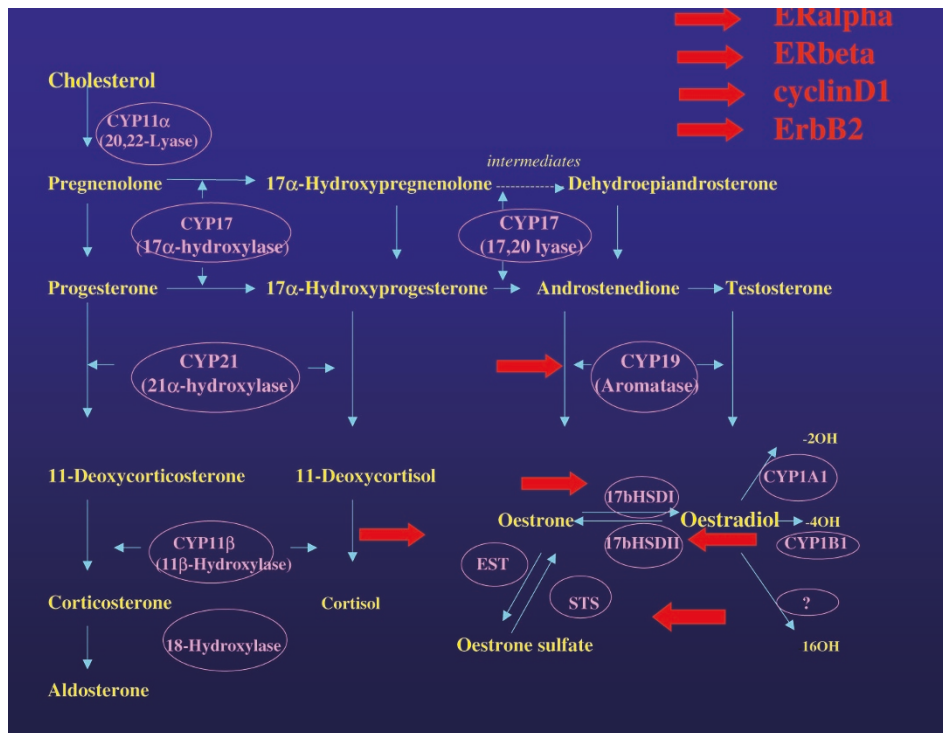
ERalpha
ERbeta
cyclinD1
ErbB2

Cholesterol

CYP11$\alpha$
(20,22-Lyase)

intermediates

Pregnenolone
17$\alpha$-Hydroxypregnenolone
Dehydroepiandrosterone

CYP17
(17$\alpha$-hydroxylase)

CYP17
(17,20 lyase)

Progesterone
17$\alpha$-Hydroxyprogesterone
Androstenedione
Testosterone

CYP21
(21$\alpha$-hydroxylase)

CYP19
(Aromatase)

-2OH

11-Deoxycorticosterone
11-Deoxycortisol

CYP1A1

17bHSDI

Oestrone
Oestradiol
-4OH

17bHSDII
CYP1B1

CYP11$\beta$
(11$\beta$-Hydroxylase)

EST

STS

?

Corticosterone
Cortisol

18-Hydroxylase

Oestrone sulfate

16OH

Aldosterone